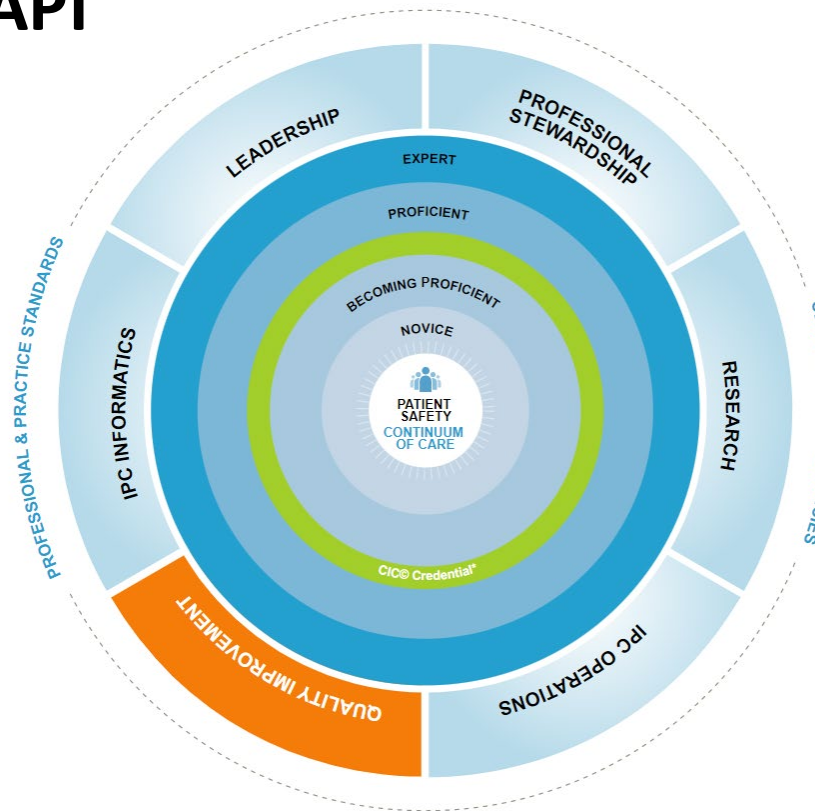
API

LEADERSHIP

PROFESSIONAL STEWARDSHIP

PROFESSIONAL & PRACTICE STANDARDS

EXPERT

PROFICIENT

BECOMING PROFICIENT

NOVICE

PATIENT SAFETY

CONTINUUM OF CARE

IPC INFORMATICS

RESEARCH

CIC© Credential*

QUALITY IMPROVEMENT

IPC OPERATIONS